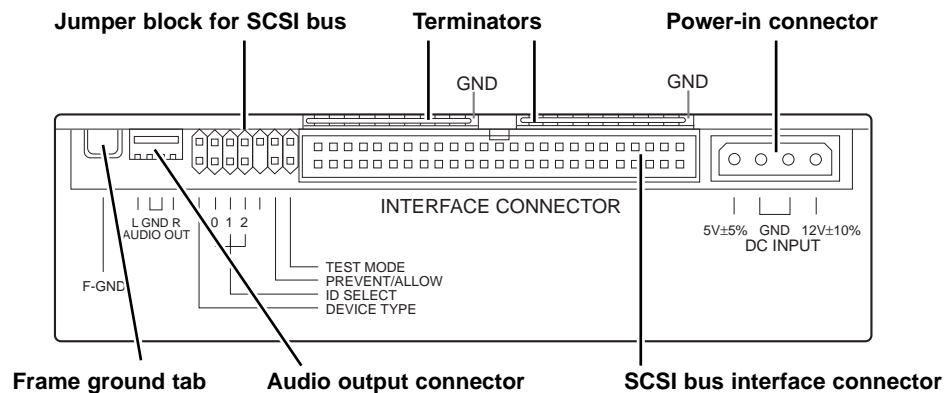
Jumper block for SCSI bus
Terminators
Power-in connector
GND
GND
INTERFACE CONNECTOR
L GND R
AUDIO OUT
0 1 2
5V±5% GND 12V±10%
DC INPUT
F-GND
TEST MODE
PREVENT/ALLOW
ID SELECT
DEVICE TYPE
Frame ground tab
Audio output connector
SCSI bus interface connector